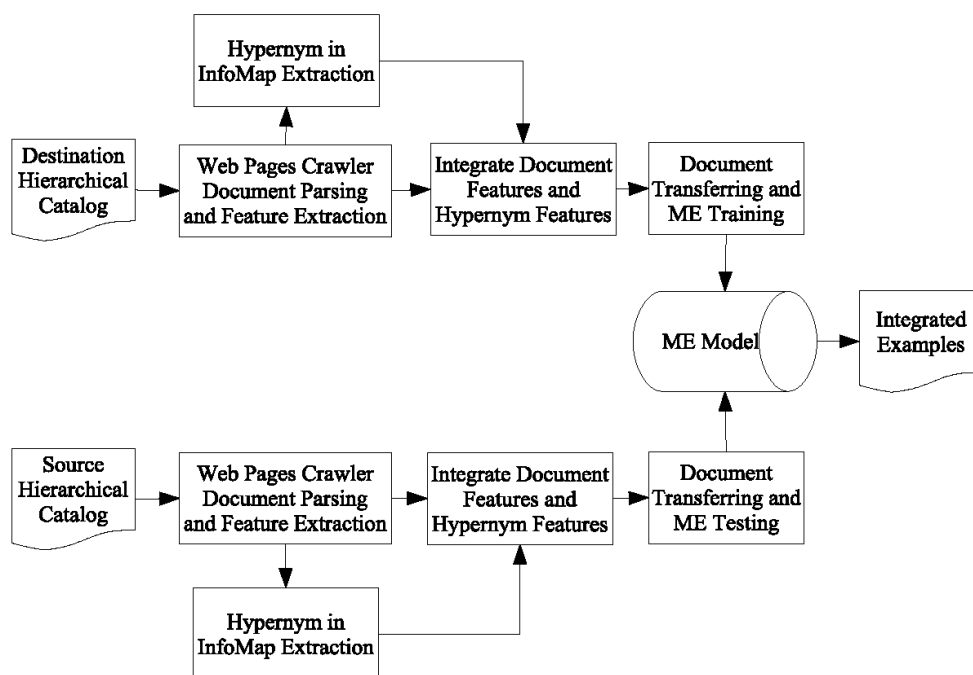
Hypernym in InfoMap Extraction

Destination Hierarchical Catalog

Web Pages Crawler Document Parsing and Feature Extraction

Integrate Document Features and Hypernym Features

Document Transferring and ME Training

ME Model

Integrated Examples

Source Hierarchical Catalog

Web Pages Crawler Document Parsing and Feature Extraction

Integrate Document Features and Hypernym Features

Document Transferring and ME Testing

Hypernym in InfoMap Extraction